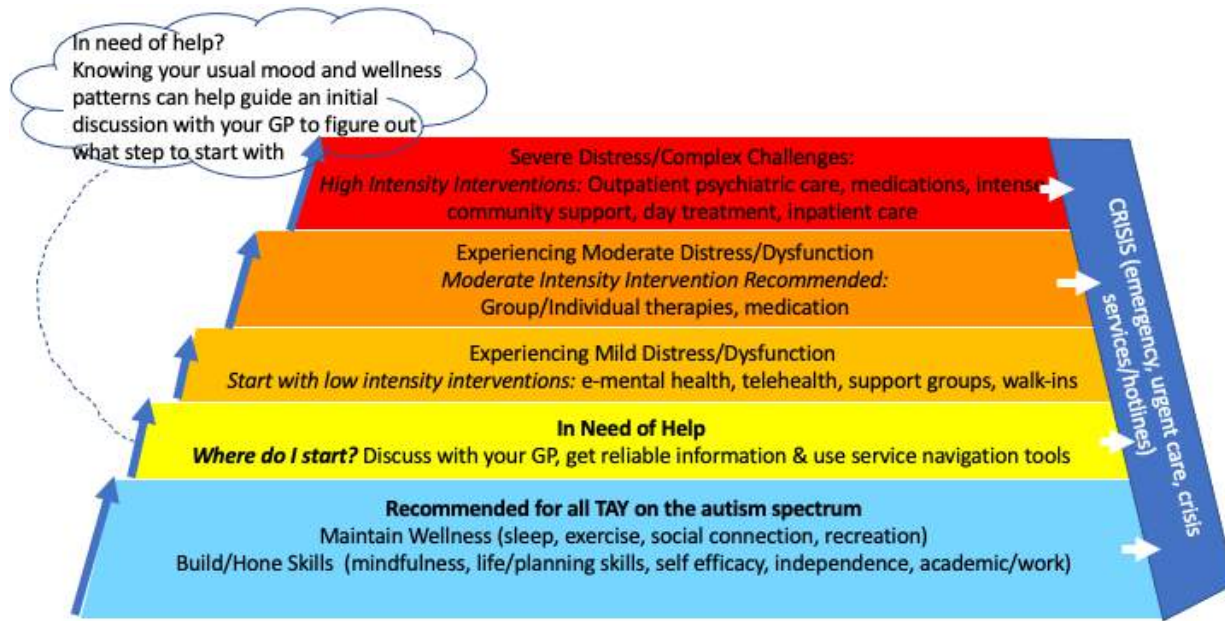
In need of help?
Knowing your usual mood and wellness patterns can help guide an initial discussion with your GP to figure out what step to start with

Severe Distress/Complex Challenges:
*High Intensity Interventions:* Outpatient psychiatric care, medications, intense community support, day treatment, inpatient care

Experiencing Moderate Distress/Dysfunction
*Moderate Intensity Intervention Recommended:*
Group/Individual therapies, medication

Experiencing Mild Distress/Dysfunction
*Start with low intensity interventions:* e-mental health, telehealth, support groups, walk-ins

**In Need of Help**
***Where do I start?*** Discuss with your GP, get reliable information & use service navigation tools

**Recommended for all TAY on the autism spectrum**
Maintain Wellness (sleep, exercise, social connection, recreation)
Build/Hone Skills (mindfulness, life/planning skills, self efficacy, independence, academic/work)

CRISIS (emergency, urgent care, crisis services/hotlines)